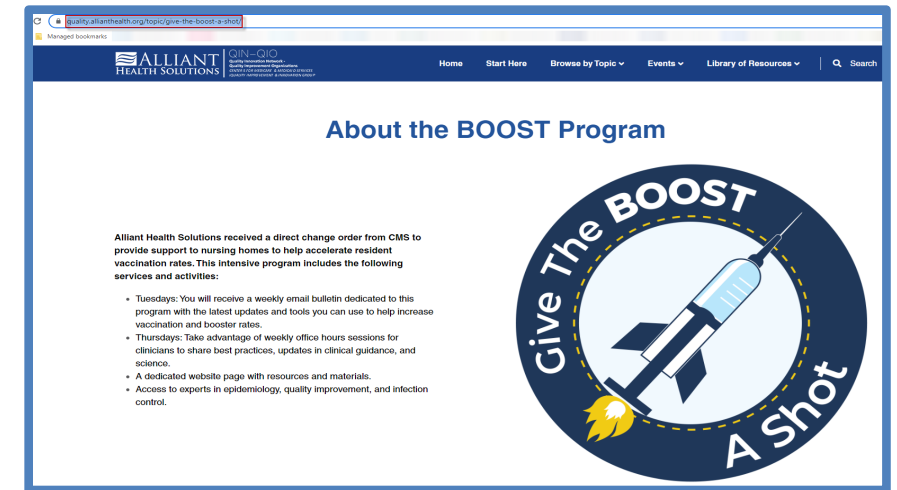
quality.allianthealth.org/topic/give-the-boost-a-shot/

Managed bookmarks

ALLIANT HEALTH SOLUTIONS | QIN–QIO Quality Innovation Network - Quality Improvement Organizations CENTERS FOR MEDICARE & MEDICAID SERVICES QUALITY IMPROVEMENT & INNOVATION GROUP

Home Start Here Browse by Topic Events Library of Resources Search

About the BOOST Program

Alliant Health Solutions received a direct change order from CMS to provide support to nursing homes to help accelerate resident vaccination rates. This intensive program includes the following services and activities:

- Tuesdays: You will receive a weekly email bulletin dedicated to this program with the latest updates and tools you can use to help increase vaccination and booster rates.
- Thursdays: Take advantage of weekly office hours sessions for clinicians to share best practices, updates in clinical guidance, and science.
- A dedicated website page with resources and materials.
- Access to experts in epidemiology, quality improvement, and infection control.

Give The BOOST A Shot